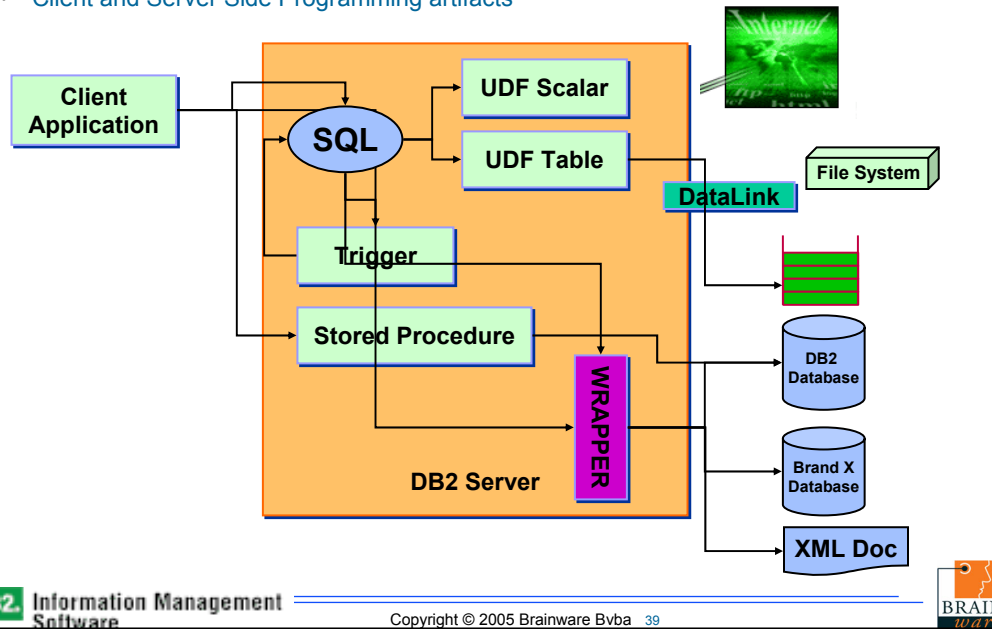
Client and Server Side Programming artifacts

Client Application

SQL

UDF Scalar

UDF Table

File System

DataLink

Trigger

Stored Procedure

WRAPPER

DB2 Database

Brand X Database

XML Doc

DB2 Server

Information Management Software

Copyright © 2005 Brainware Bvba 39

BRAI